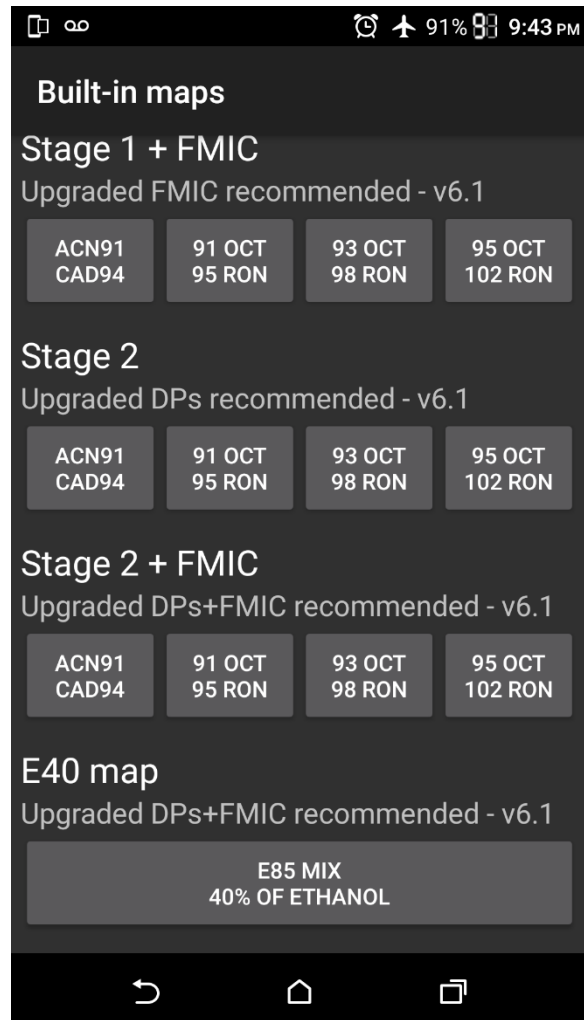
91% 9:43 PM

Built-in maps

Stage 1 + FMIC
Upgraded FMIC recommended - v6.1

ACN91 CAD94
91 OCT 95 RON
93 OCT 98 RON
95 OCT 102 RON

Stage 2
Upgraded DPs recommended - v6.1

ACN91 CAD94
91 OCT 95 RON
93 OCT 98 RON
95 OCT 102 RON

Stage 2 + FMIC
Upgraded DPs+FMIC recommended - v6.1

ACN91 CAD94
91 OCT 95 RON
93 OCT 98 RON
95 OCT 102 RON

E40 map
Upgraded DPs+FMIC recommended - v6.1

E85 MIX
40% OF ETHANOL